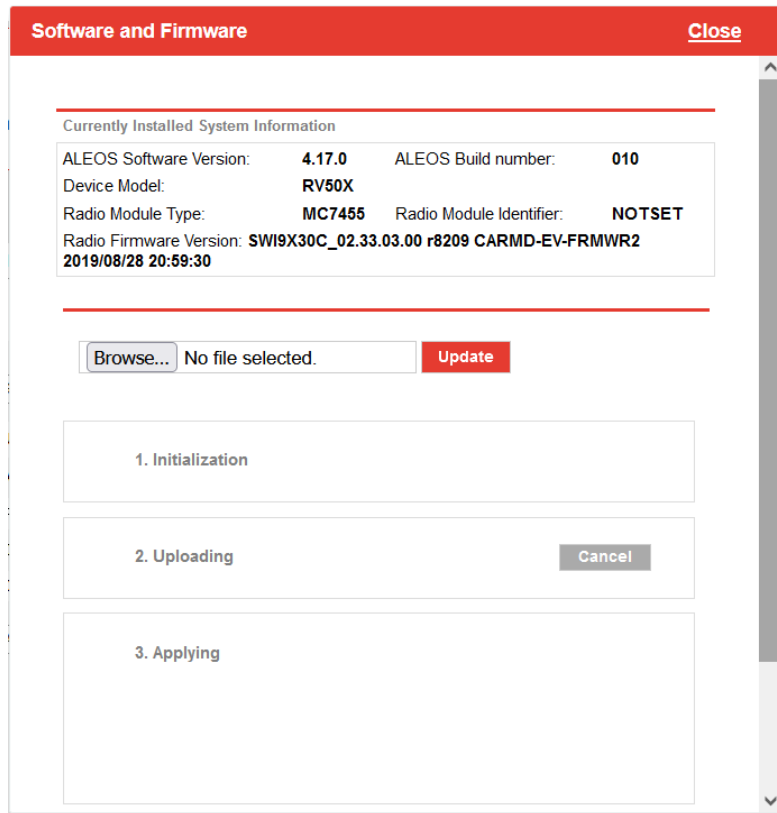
Software and Firmware
Close

Currently Installed System Information

| ALEOS Software Version: | 4.17.0 | ALEOS Build number: | 010 |
|---|---|---|---|
| Device Model: | RV50X | | |
| Radio Module Type: | MC7455 | Radio Module Identifier: | NOTSET |

Radio Firmware Version: SWI9X30C_02.33.03.00 r8209 CARMD-EV-FRMWR2 2019/08/28 20:59:30

Browse... No file selected.
Update

1. Initialization

2. Uploading
Cancel

3. Applying